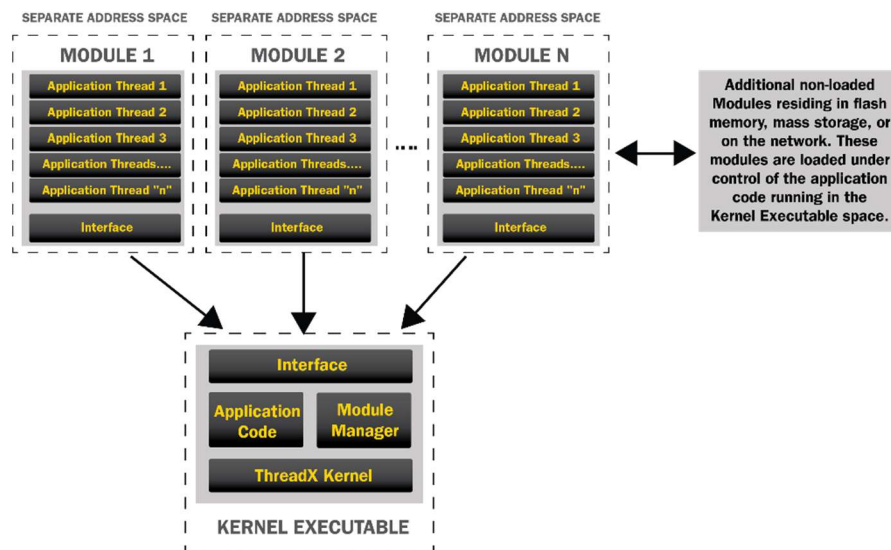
SEPARATE ADDRESS SPACE

MODULE 1

Application Thread 1
Application Thread 2
Application Thread 3
Application Threads....
Application Thread "n"

Interface

SEPARATE ADDRESS SPACE

MODULE 2

Application Thread 1
Application Thread 2
Application Thread 3
Application Threads....
Application Thread "n"

Interface

....

SEPARATE ADDRESS SPACE

MODULE N

Application Thread 1
Application Thread 2
Application Thread 3
Application Threads....
Application Thread "n"

Interface

Additional non-loaded Modules residing in flash memory, mass storage, or on the network. These modules are loaded under control of the application code running in the Kernel Executable space.

Interface

Application Code

Module Manager

ThreadX Kernel

KERNEL EXECUTABLE